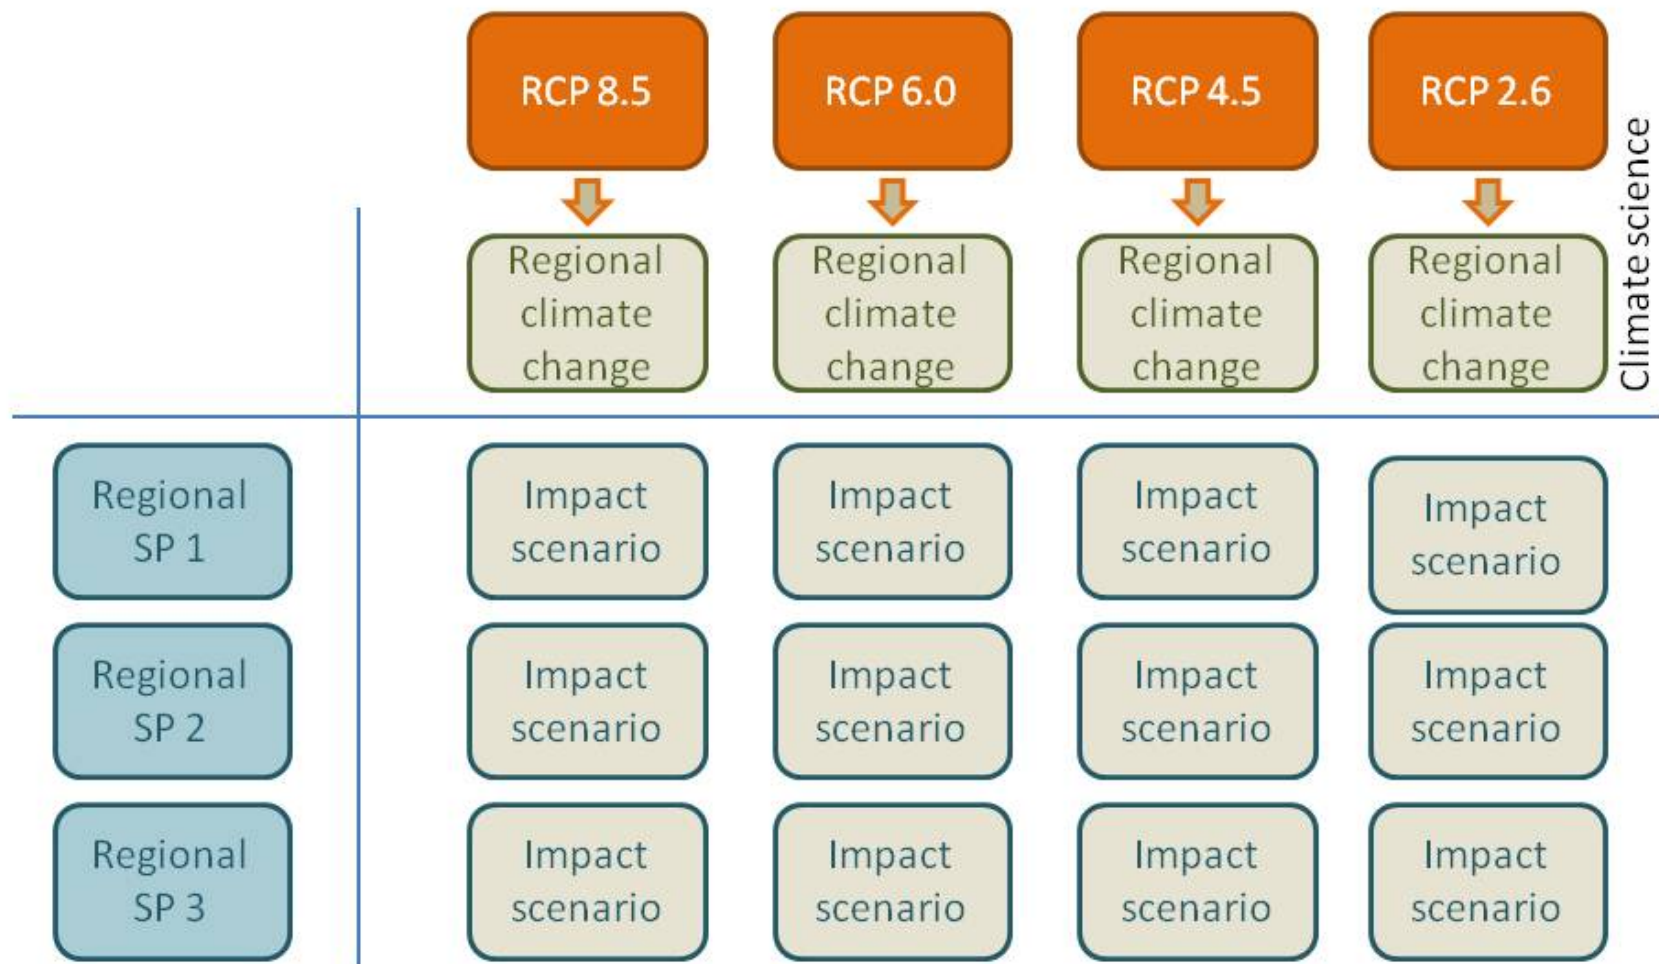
| | RCP 8.5 | RCP 6.0 | RCP 4.5 | RCP 2.6 |
|---|---|---|---|---|
| | Regional climate change | Regional climate change | Regional climate change | Regional climate change |
| Regional SP 1 | Impact scenario | Impact scenario | Impact scenario | Impact scenario |
| Regional SP 2 | Impact scenario | Impact scenario | Impact scenario | Impact scenario |
| Regional SP 3 | Impact scenario | Impact scenario | Impact scenario | Impact scenario |

Climate science